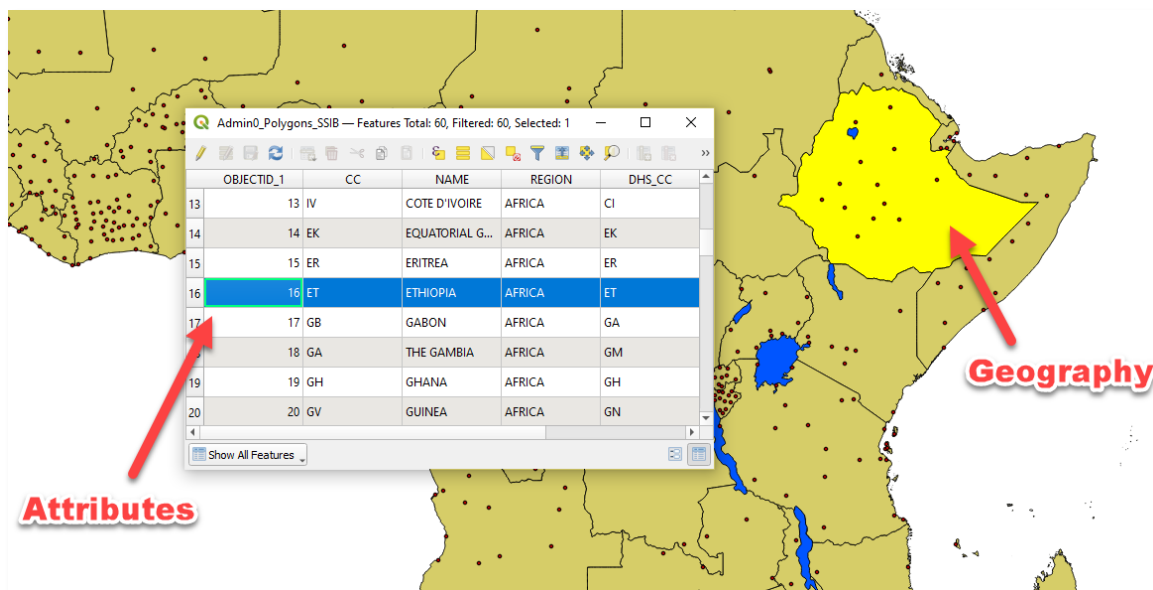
Admin0_Polygons_SSIB — Features Total: 60, Filtered: 60, Selected: 1

| | OBJECTID_1 | CC | NAME | REGION | DHS_CC |
|---|---|---|---|---|---|
| 13 | 13 | IV | COTE D'IVOIRE | AFRICA | CI |
| 14 | 14 | EK | EQUATORIAL G... | AFRICA | EK |
| 15 | 15 | ER | ERITREA | AFRICA | ER |
| 16 | 16 | ET | ETHIOPIA | AFRICA | ET |
| 17 | 17 | GB | GABON | AFRICA | GA |
| | 18 | GA | THE GAMBIA | AFRICA | GM |
| 19 | 19 | GH | GHANA | AFRICA | GH |
| 20 | 20 | GV | GUINEA | AFRICA | GN |

Show All Features

Geography

Attributes